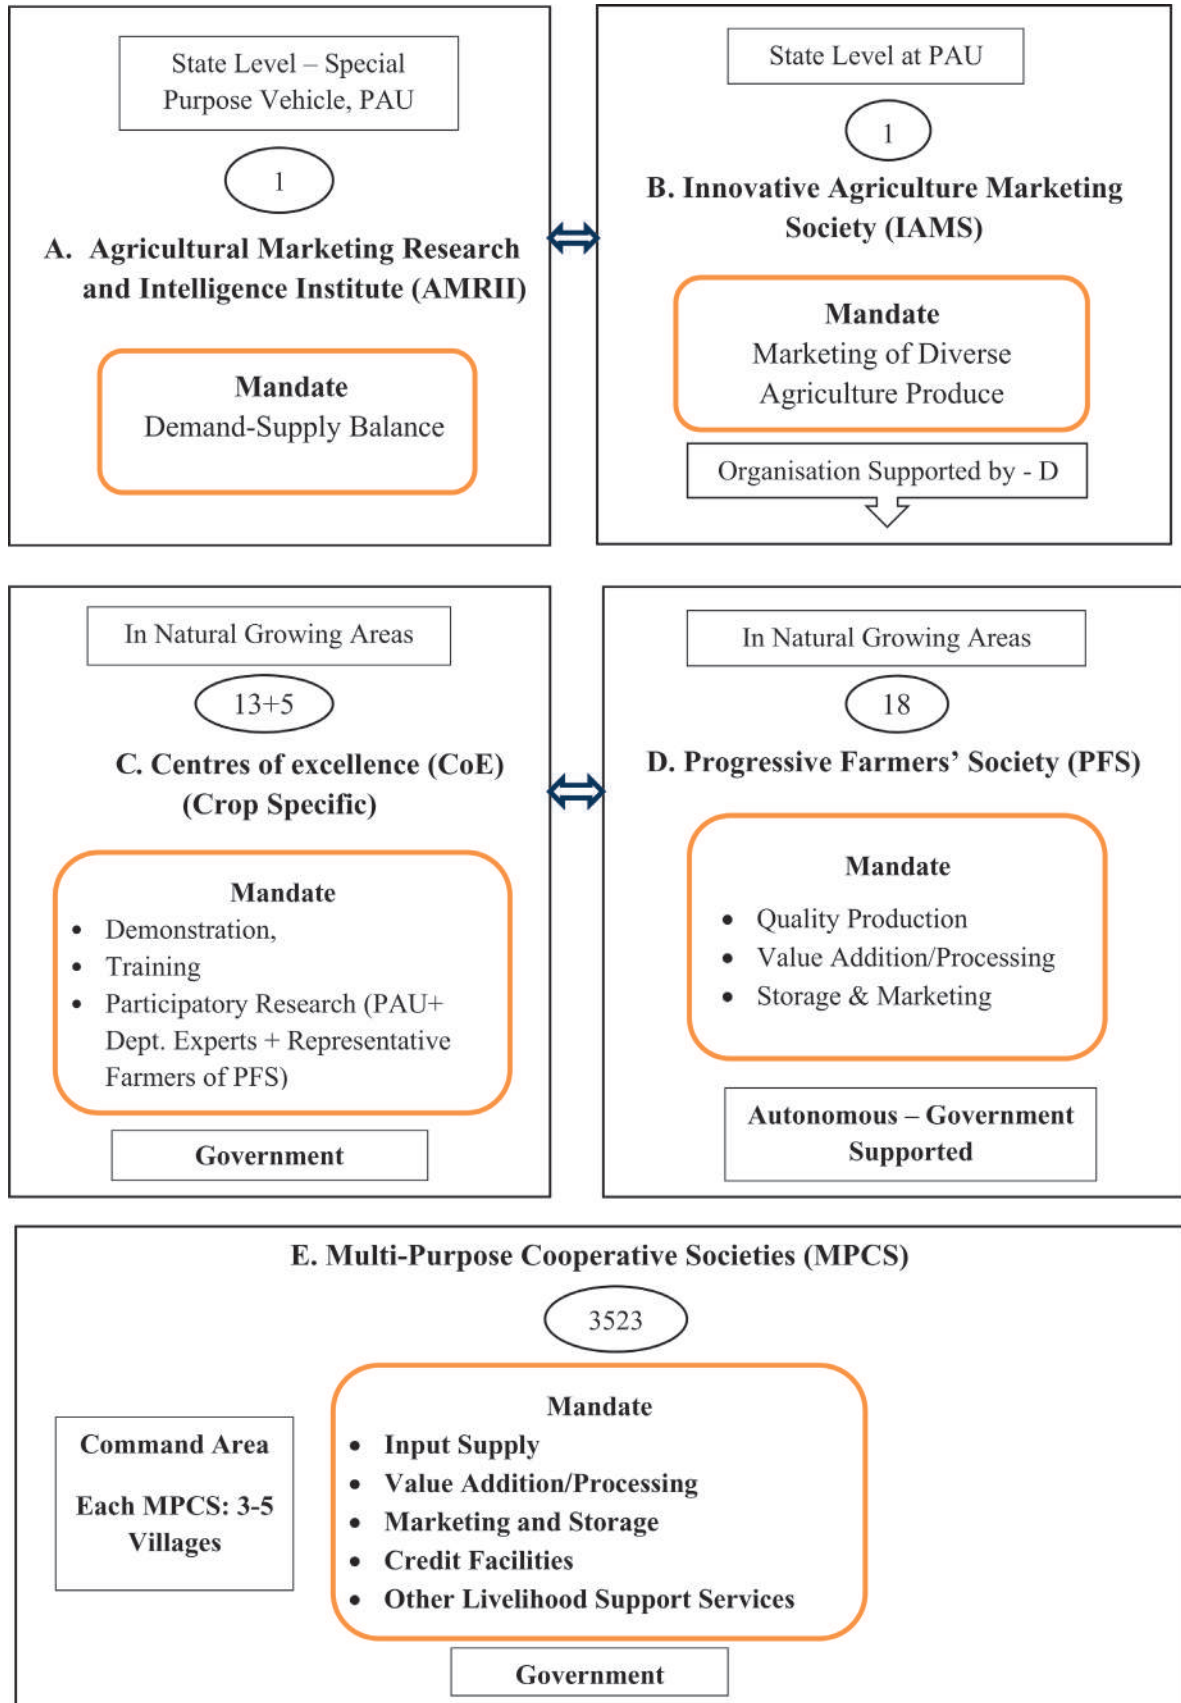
State Level – Special Purpose Vehicle, PAU

1

A. Agricultural Marketing Research and Intelligence Institute (AMRII)

Mandate
Demand-Supply Balance

State Level at PAU

1

B. Innovative Agriculture Marketing Society (IAMS)

Mandate
Marketing of Diverse Agriculture Produce

Organisation Supported by - D

In Natural Growing Areas

13+5

C. Centres of excellence (CoE) (Crop Specific)

Mandate
- Demonstration,
- Training
- Participatory Research (PAU+ Dept. Experts + Representative Farmers of PFS)

Government

In Natural Growing Areas

18

D. Progressive Farmers' Society (PFS)

Mandate
- Quality Production
- Value Addition/Processing
- Storage & Marketing

Autonomous – Government Supported

E. Multi-Purpose Cooperative Societies (MPCS)

3523

Command Area

Each MPCS: 3-5 Villages

Mandate
- Input Supply
- Value Addition/Processing
- Marketing and Storage
- Credit Facilities
- Other Livelihood Support Services

Government